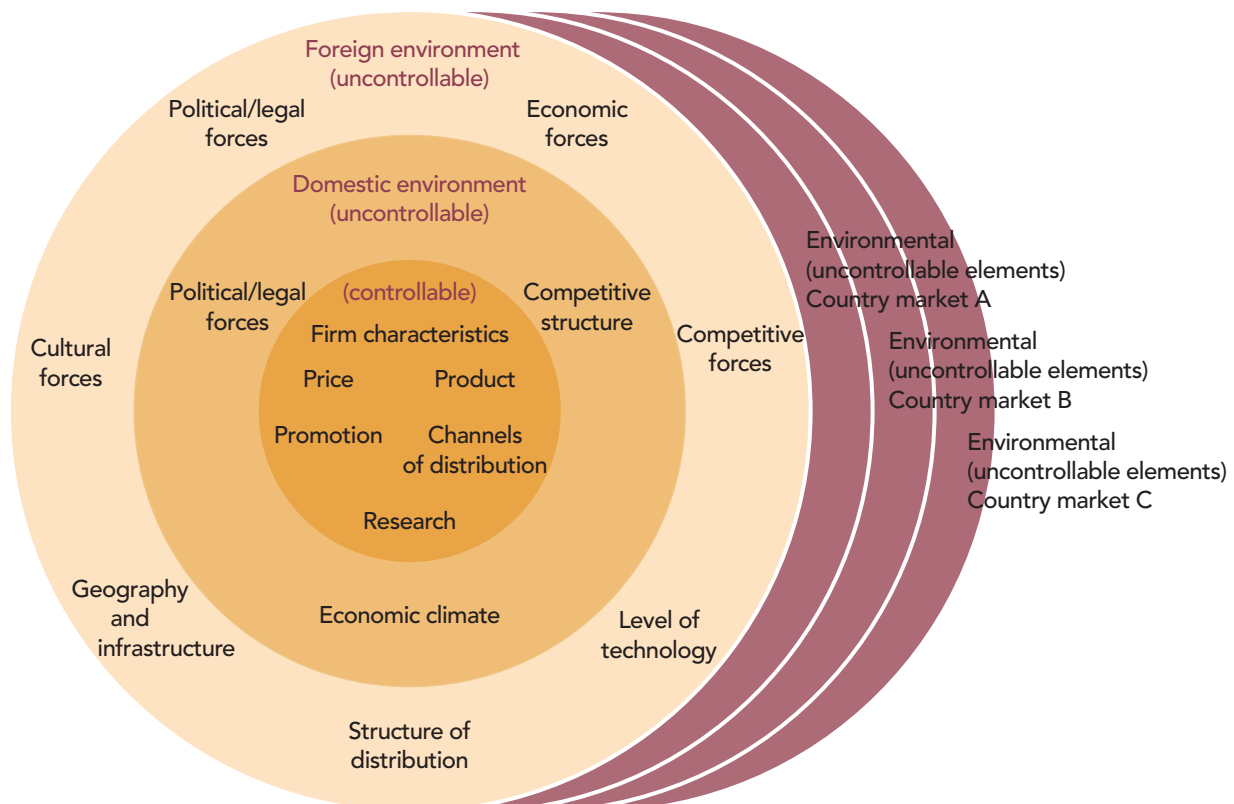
Foreign environment (uncontrollable)

Political/legal forces

Economic forces

Domestic environment (uncontrollable)

Political/legal forces

(controllable)

Competitive structure

Firm characteristics

Price

Product

Promotion

Channels of distribution

Research

Cultural forces

Competitive forces

Economic climate

Geography and infrastructure

Level of technology

Structure of distribution

Environmental (uncontrollable elements) Country market A

Environmental (uncontrollable elements) Country market B

Environmental (uncontrollable elements) Country market C